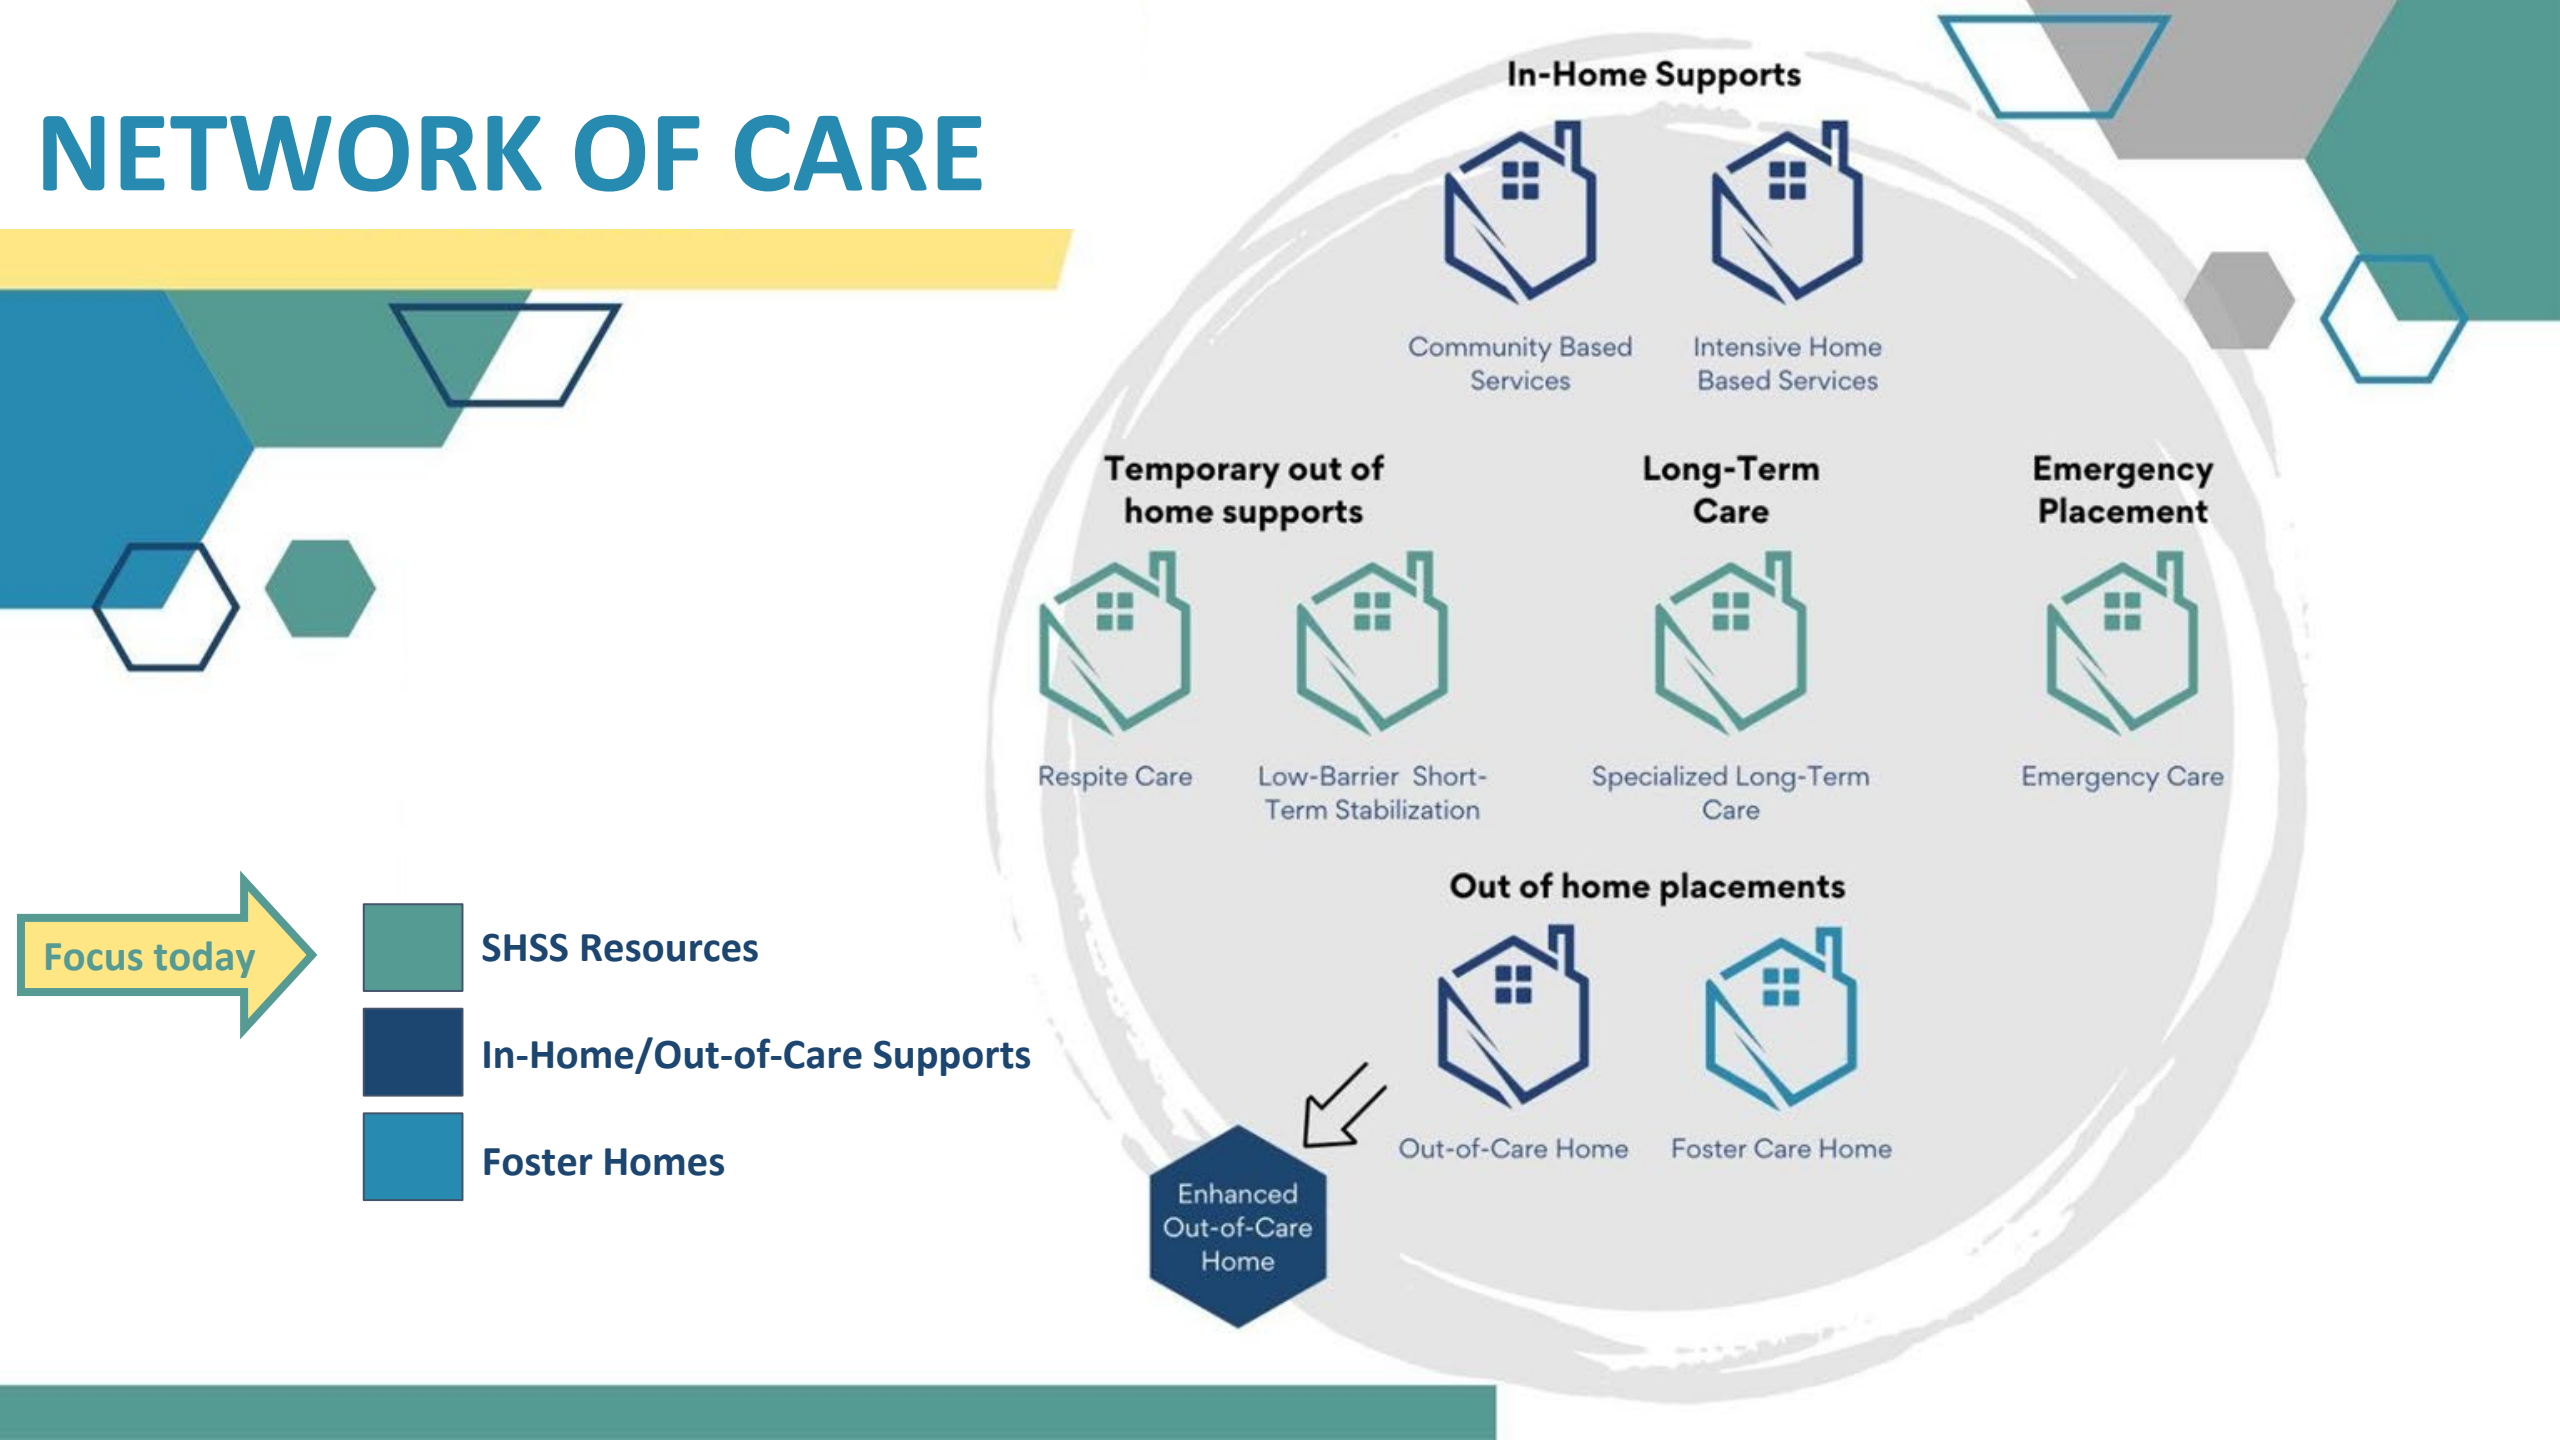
NETWORK OF CARE

Focus today

SHSS Resources

In-Home/Out-of-Care Supports

Foster Homes

In-Home Supports

Community Based Services

Intensive Home Based Services

Temporary out of home supports

Respite Care

Low-Barrier Short-Term Stabilization

Long-Term Care

Specialized Long-Term Care

Emergency Placement

Emergency Care

Out of home placements

Out-of-Care Home

Foster Care Home

Enhanced Out-of-Care Home